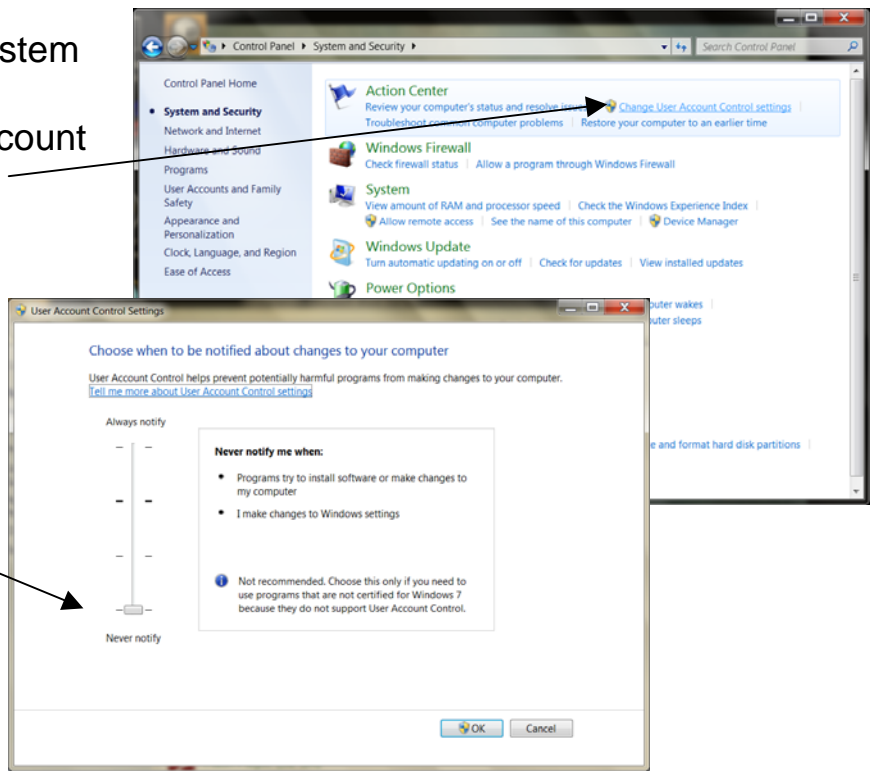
stem

count

Control Panel ▸ System and Security ▸

Search Control Panel

Control Panel Home

System and Security

Network and Internet

Hardware and Sound

Programs

User Accounts and Family Safety

Appearance and Personalization

Clock, Language, and Region

Ease of Access

Action Center

Review your computer's status and resolve issues | Change User Account Control settings |

Troubleshoot common computer problems | Restore your computer to an earlier time

Windows Firewall

Check firewall status | Allow a program through Windows Firewall

System

View amount of RAM and processor speed | Check the Windows Experience Index |

Allow remote access | See the name of this computer | Device Manager

Windows Update

Turn automatic updating on or off | Check for updates | View installed updates

Power Options

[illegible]uter wakes |

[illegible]uter sleeps

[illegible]e and format hard disk partitions |

User Account Control Settings

Choose when to be notified about changes to your computer

User Account Control helps prevent potentially harmful programs from making changes to your computer.

Tell me more about User Account Control settings

Always notify

Never notify me when:

• Programs try to install software or make changes to my computer

• I make changes to Windows settings

Not recommended. Choose this only if you need to use programs that are not certified for Windows 7 because they do not support User Account Control.

Never notify

OK

Cancel